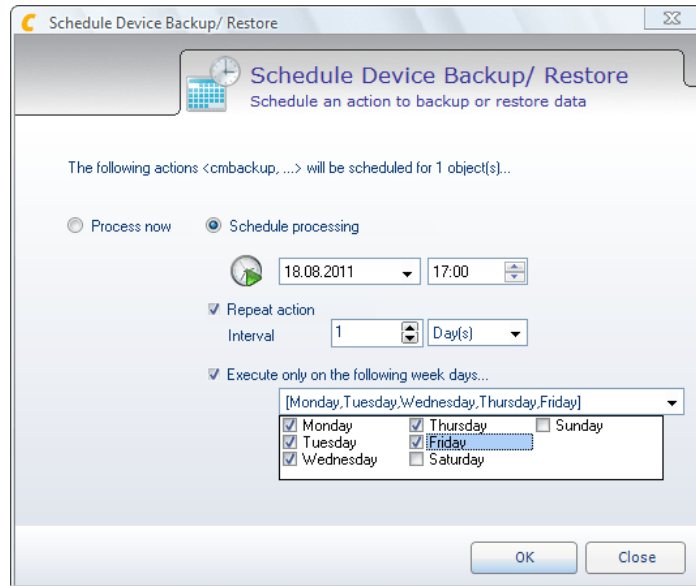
Schedule Device Backup/ Restore

Schedule Device Backup/ Restore
Schedule an action to backup or restore data

The following actions <cmbackup, ...> will be scheduled for 1 object(s)...

Process now
Schedule processing

18.08.2011
17:00

Repeat action
Interval 1 Day(s)

Execute only on the following week days...
[Monday,Tuesday,Wednesday,Thursday,Friday]

Monday
Tuesday
Wednesday
Thursday
Friday
Saturday
Sunday

OK
Close